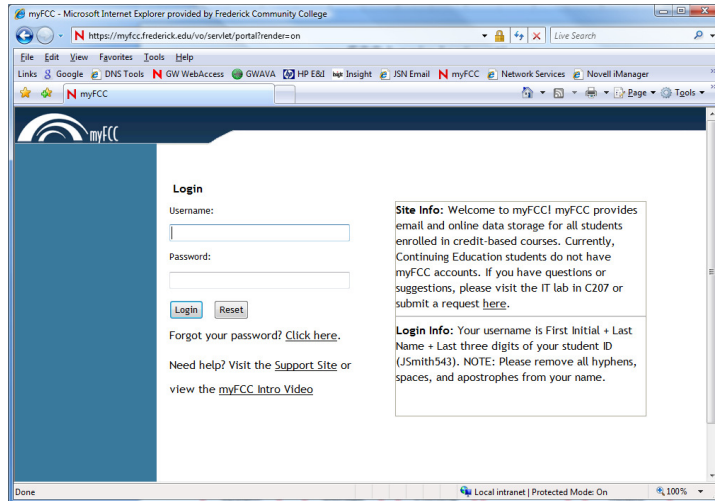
myFCC - Microsoft Internet Explorer provided by Frederick Community College

https://myfcc.frederick.edu/vo/servlet/portal?render=on

Live Search

File Edit View Favorites Tools Help

Links Google DNS Tools GW WebAccess GWAVA HP E&I Insight JSN Email myFCC Network Services Novell iManager

myFCC

Page Tools

myFCC

Login

Username:

Password:

Login Reset

Forgot your password? Click here.

Need help? Visit the Support Site or view the myFCC Intro Video

Site Info: Welcome to myFCC! myFCC provides email and online data storage for all students enrolled in credit-based courses. Currently, Continuing Education students do not have myFCC accounts. If you have questions or suggestions, please visit the IT lab in C207 or submit a request here.

Login Info: Your username is First Initial + Last Name + Last three digits of your student ID (JSmith543). NOTE: Please remove all hyphens, spaces, and apostrophes from your name.

Done

Local intranet | Protected Mode: On

100%